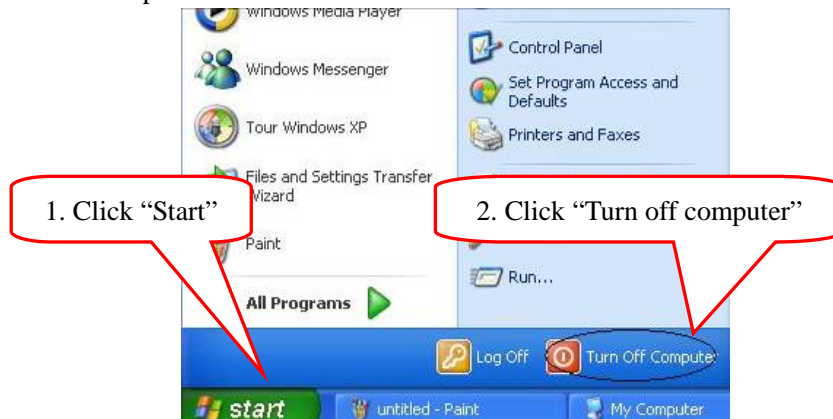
Windows Media Player
Windows Messenger
Tour Windows XP
Files and Settings Transfer Wizard
Paint
All Programs
Control Panel
Set Program Access and Defaults
Printers and Faxes
Run...
1. Click “Start”
2. Click “Turn off computer”
Log Off
Turn Off Computer
start
untitled - Paint
My Computer